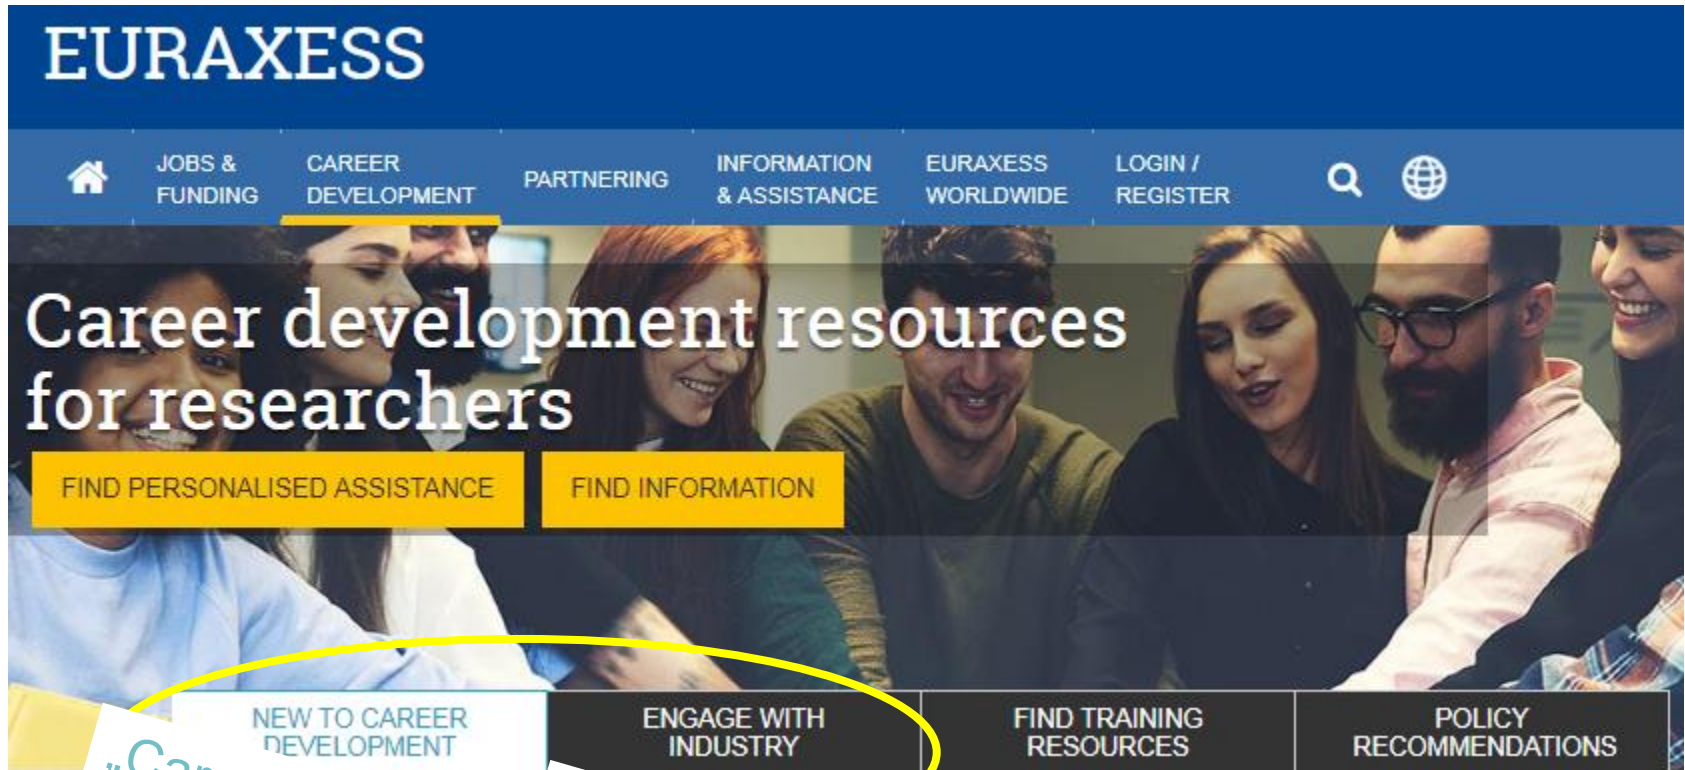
EURAXESS

JOBS & FUNDING
CAREER DEVELOPMENT
PARTNERING
INFORMATION & ASSISTANCE
EURAXESS WORLDWIDE
LOGIN / REGISTER

Career development resources for researchers

FIND PERSONALISED ASSISTANCE
FIND INFORMATION

NEW TO CAREER DEVELOPMENT
ENGAGE WITH INDUSTRY
FIND TRAINING RESOURCES
POLICY RECOMMENDATIONS

"Car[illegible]